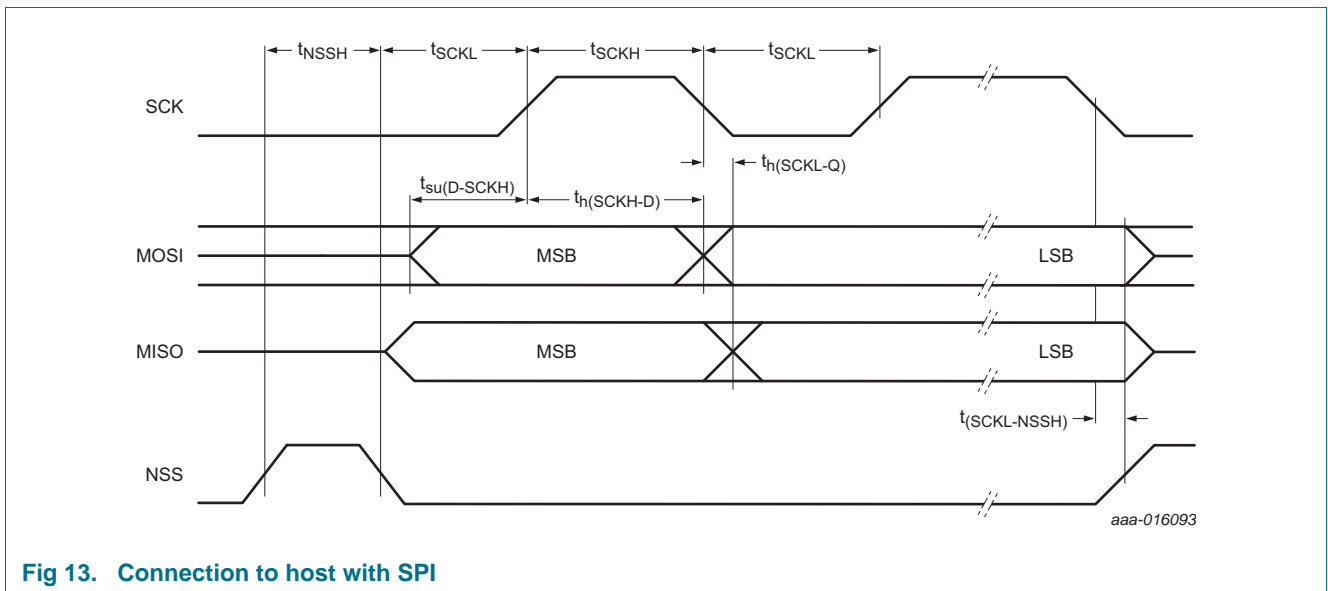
$t_{NSSH}$ $t_{SCKL}$ $t_{SCKH}$ $t_{SCKL}$

SCK

$t_{h(SCKL-Q)}$

$t_{su(D-SCKH)}$ $t_{h(SCKH-D)}$

MOSI MSB LSB

MISO MSB LSB

$t_{(SCKL-NSSH)}$

NSS

aaa-016093

Fig 13. Connection to host with SPI